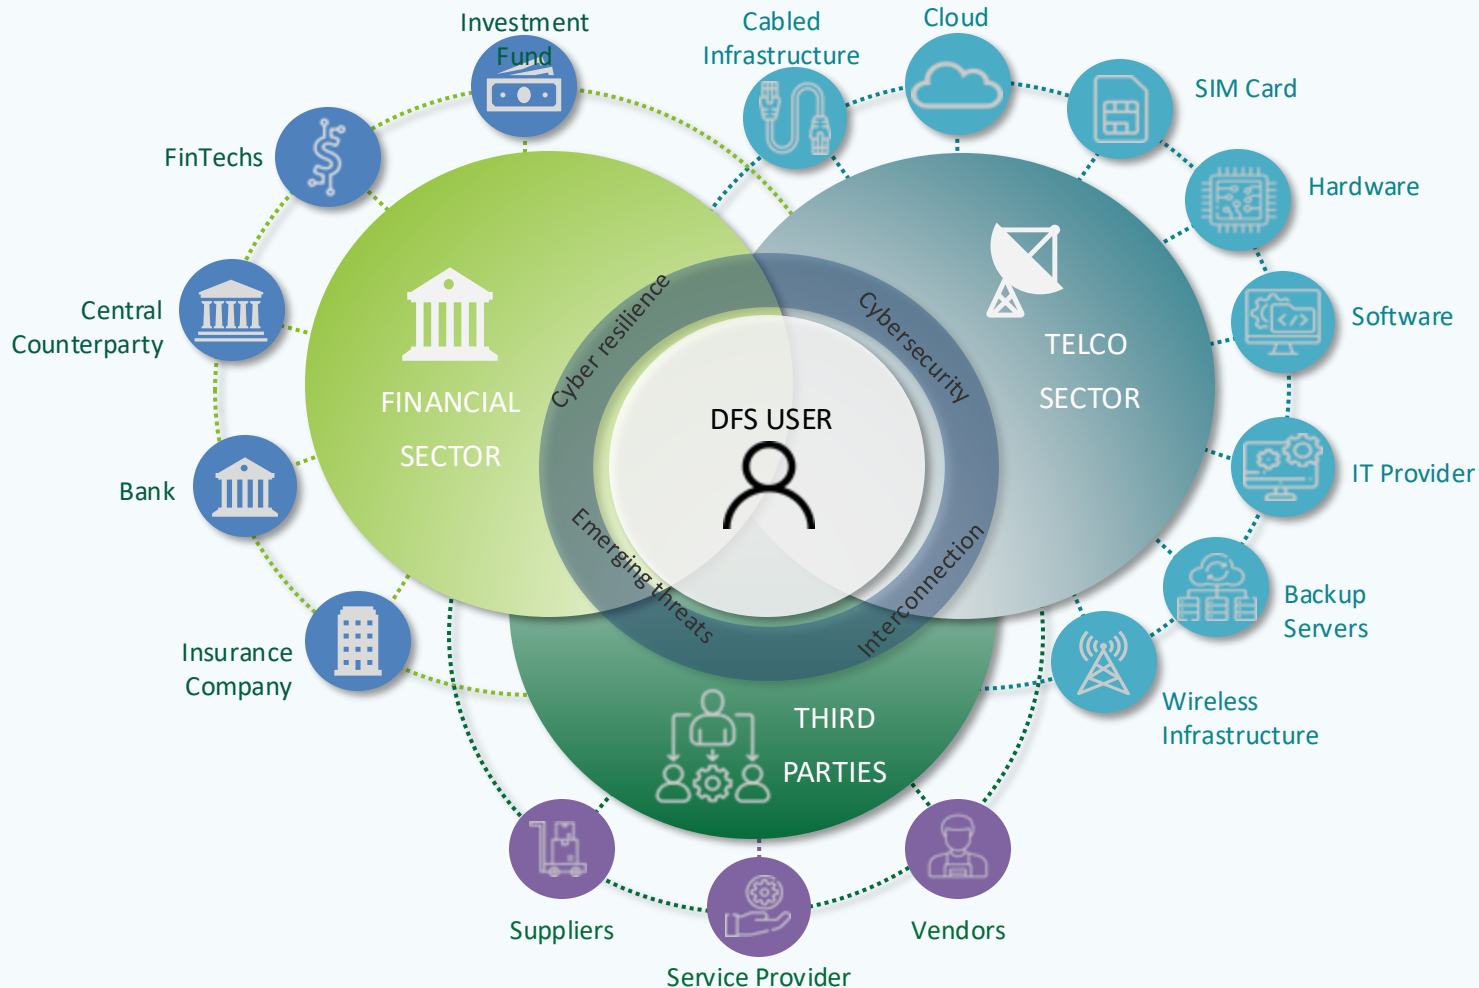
Investment Fund

Cabled Infrastructure

Cloud

SIM Card

Hardware

Software

IT Provider

Backup Servers

Wireless Infrastructure

FinTechs

Central Counterparty

Bank

Insurance Company

FINANCIAL SECTOR

TELCO SECTOR

Cyber resilience

Cybersecurity

DFS USER

Emerging threats

Interconnection

THIRD PARTIES

Suppliers

Service Provider

Vendors